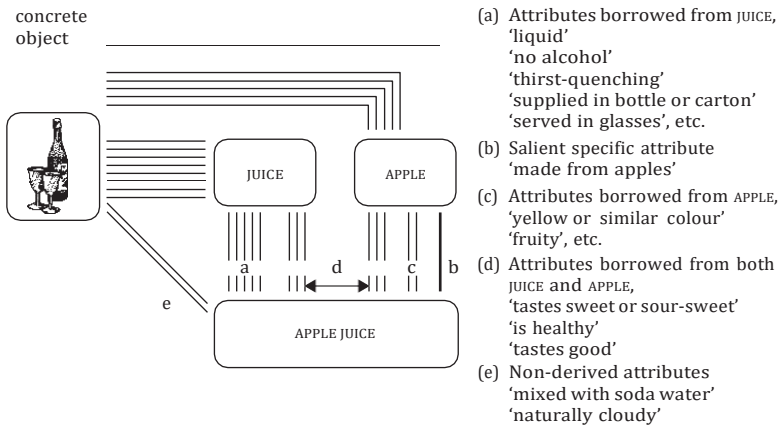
concrete object

JUICE

APPLE

a

d

c

b

e

APPLE JUICE

(a) Attributes borrowed from JUICE, 'liquid' 'no alcohol' 'thirst-quenching' 'supplied in bottle or carton' 'served in glasses', etc.

(b) Salient specific attribute 'made from apples'

(c) Attributes borrowed from APPLE, 'yellow or similar colour' 'fruity', etc.

(d) Attributes borrowed from both JUICE and APPLE, 'tastes sweet or sour-sweet' 'is healthy' 'tastes good'

(e) Non-derived attributes 'mixed with soda water' 'naturally cloudy'